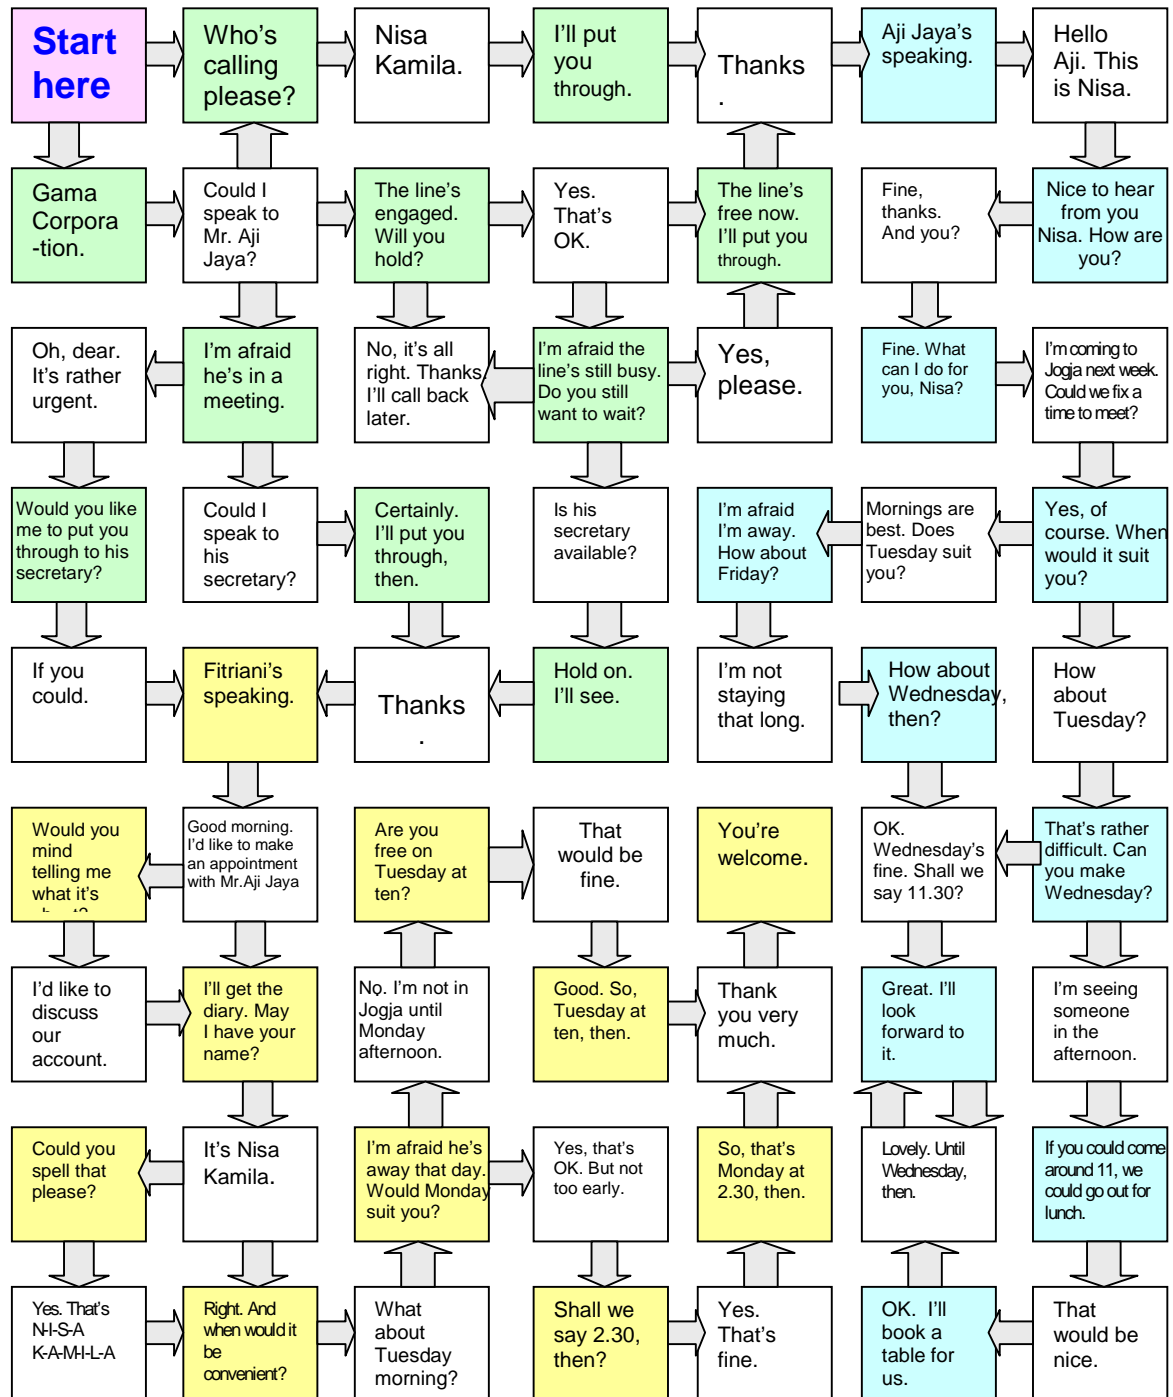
Start here

Who's calling please?

Nisa Kamila.

I'll put you through.

Thanks.

Aji Jaya's speaking.

Hello Aji. This is Nisa.

Gama Corporation.

Could I speak to Mr. Aji Jaya?

The line's engaged. Will you hold?

Yes. That's OK.

The line's free now. I'll put you through.

Fine, thanks. And you?

Nice to hear from you Nisa. How are you?

Oh, dear. It's rather urgent.

I'm afraid he's in a meeting.

No, it's all right. Thanks I'll call back later.

I'm afraid the line's still busy. Do you still want to wait?

Yes, please.

Fine. What can I do for you, Nisa?

I'm coming to Jogja next week. Could we fix a time to meet?

Would you like me to put you through to his secretary?

Could I speak to his secretary?

Certainly. I'll put you through, then.

Is his secretary available?

I'm afraid I'm away. How about Friday?

Mornings are best. Does Tuesday suit you?

Yes, of course. When would it suit you?

If you could.

Fitriani's speaking.

Thanks.

Hold on. I'll see.

I'm not staying that long.

How about Wednesday, then?

How about Tuesday?

Would you mind telling me what it's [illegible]

Good morning. I'd like to make an appointment with Mr.Aji Jaya

Are you free on Tuesday at ten?

That would be fine.

You're welcome.

OK. Wednesday's fine. Shall we say 11.30?

That's rather difficult. Can you make Wednesday?

I'd like to discuss our account.

I'll get the diary. May I have your name?

No. I'm not in Jogja until Monday afternoon.

Good. So, Tuesday at ten, then.

Thank you very much.

Great. I'll look forward to it.

I'm seeing someone in the afternoon.

Could you spell that please?

It's Nisa Kamila.

I'm afraid he's away that day. Would Monday suit you?

Yes, that's OK. But not too early.

So, that's Monday at 2.30, then.

Lovely. Until Wednesday, then.

If you could come around 11, we could go out for lunch.

Yes. That's N-I-S-A K-A-M-I-L-A

Right. And when would it be convenient?

What about Tuesday morning?

Shall we say 2.30, then?

Yes. That's fine.

OK. I'll book a table for us.

That would be nice.